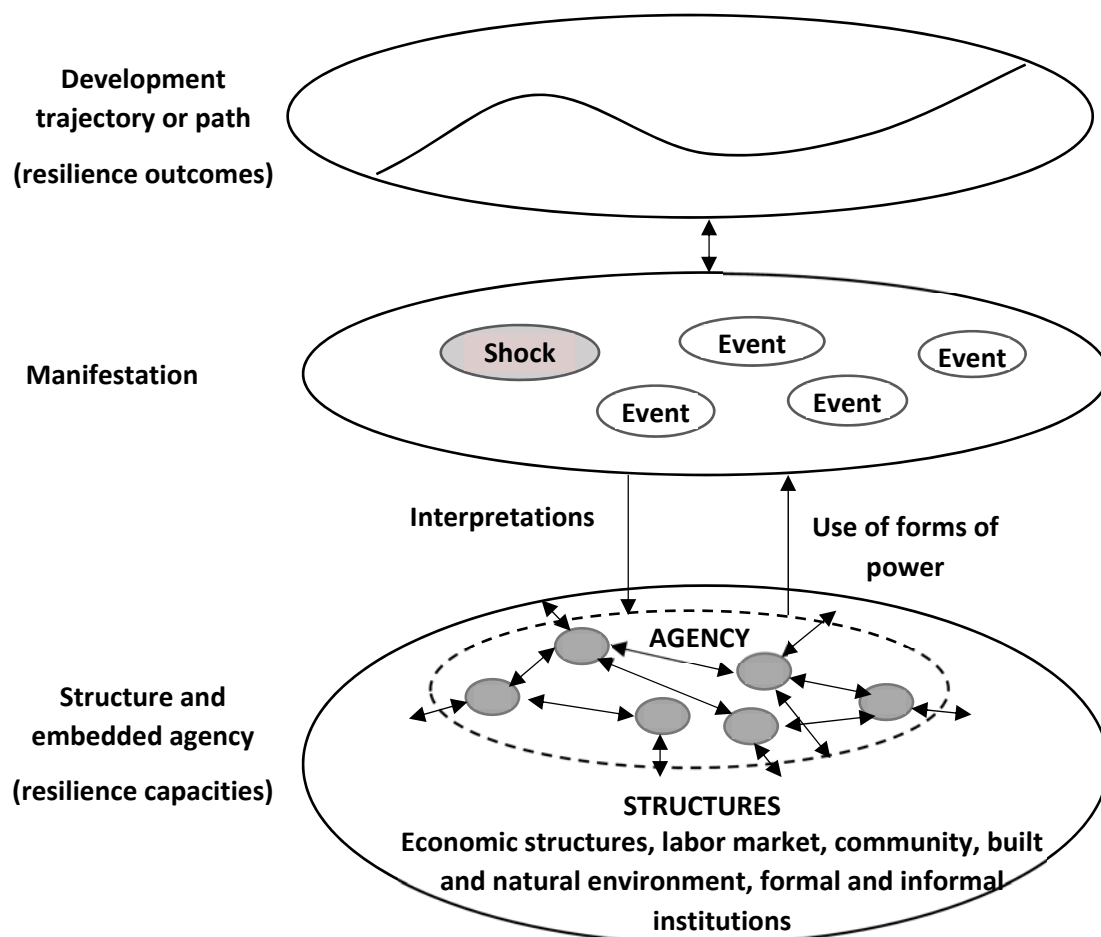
Development trajectory or path

(resilience outcomes)

Manifestation

Shock

Event

Event

Event

Event

Interpretations

Use of forms of power

AGENCY

Structure and embedded agency

(resilience capacities)

STRUCTURES

Economic structures, labor market, community, built and natural environment, formal and informal institutions